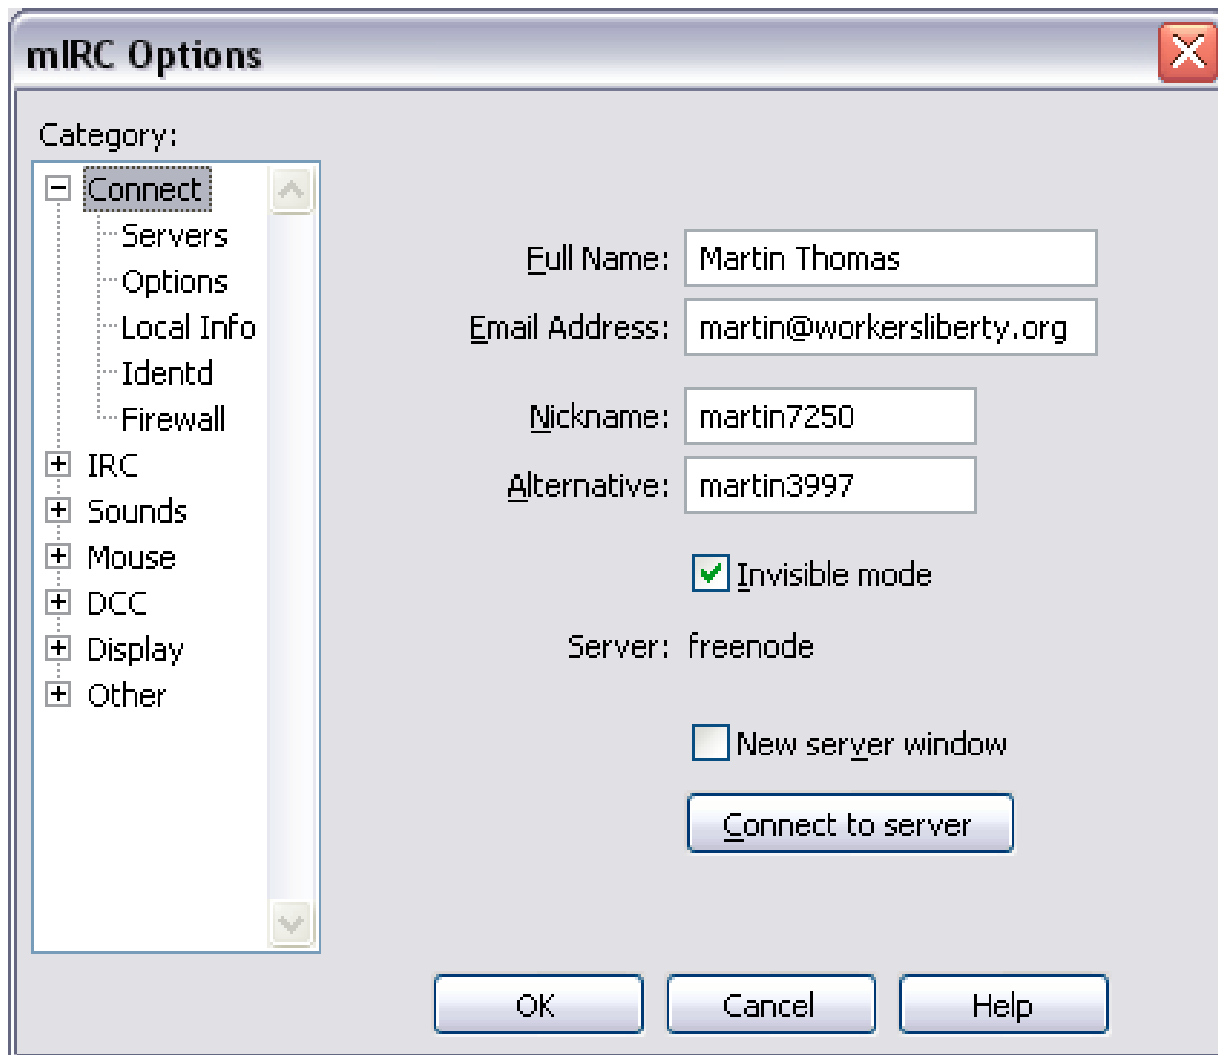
mIRC Options

Category:

Connect
Servers
Options
Local Info
Identd
Firewall
IRC
Sounds
Mouse
DCC
Display
Other

Full Name: Martin Thomas

Email Address: martin@workersliberty.org

Nickname: martin7250

Alternative: martin3997

Invisible mode

Server: freenode

New server window

Connect to server

OK Cancel Help